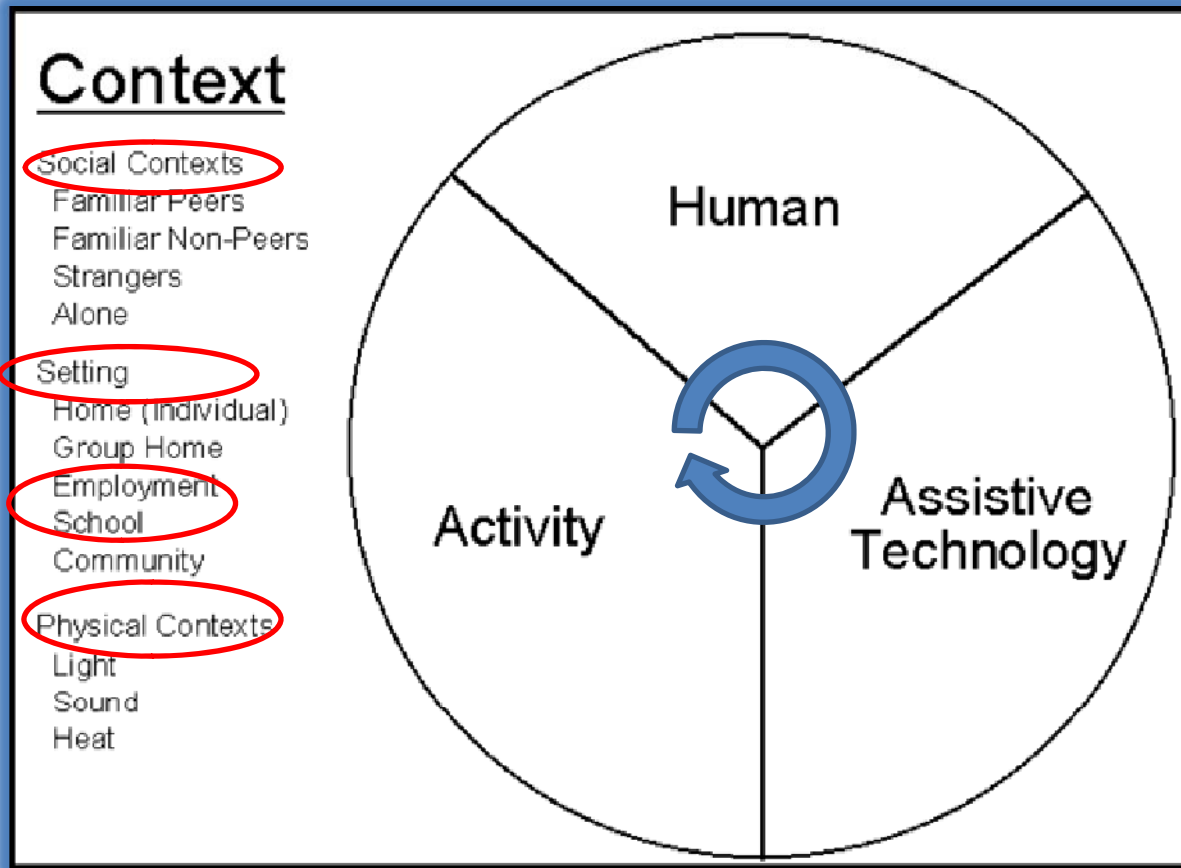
Context

Social Contexts
Familiar Peers
Familiar Non-Peers
Strangers
Alone

Setting
Home (individual)
Group Home
Employment
School
Community

Physical Contexts
Light
Sound
Heat

Human

Activity

Assistive Technology